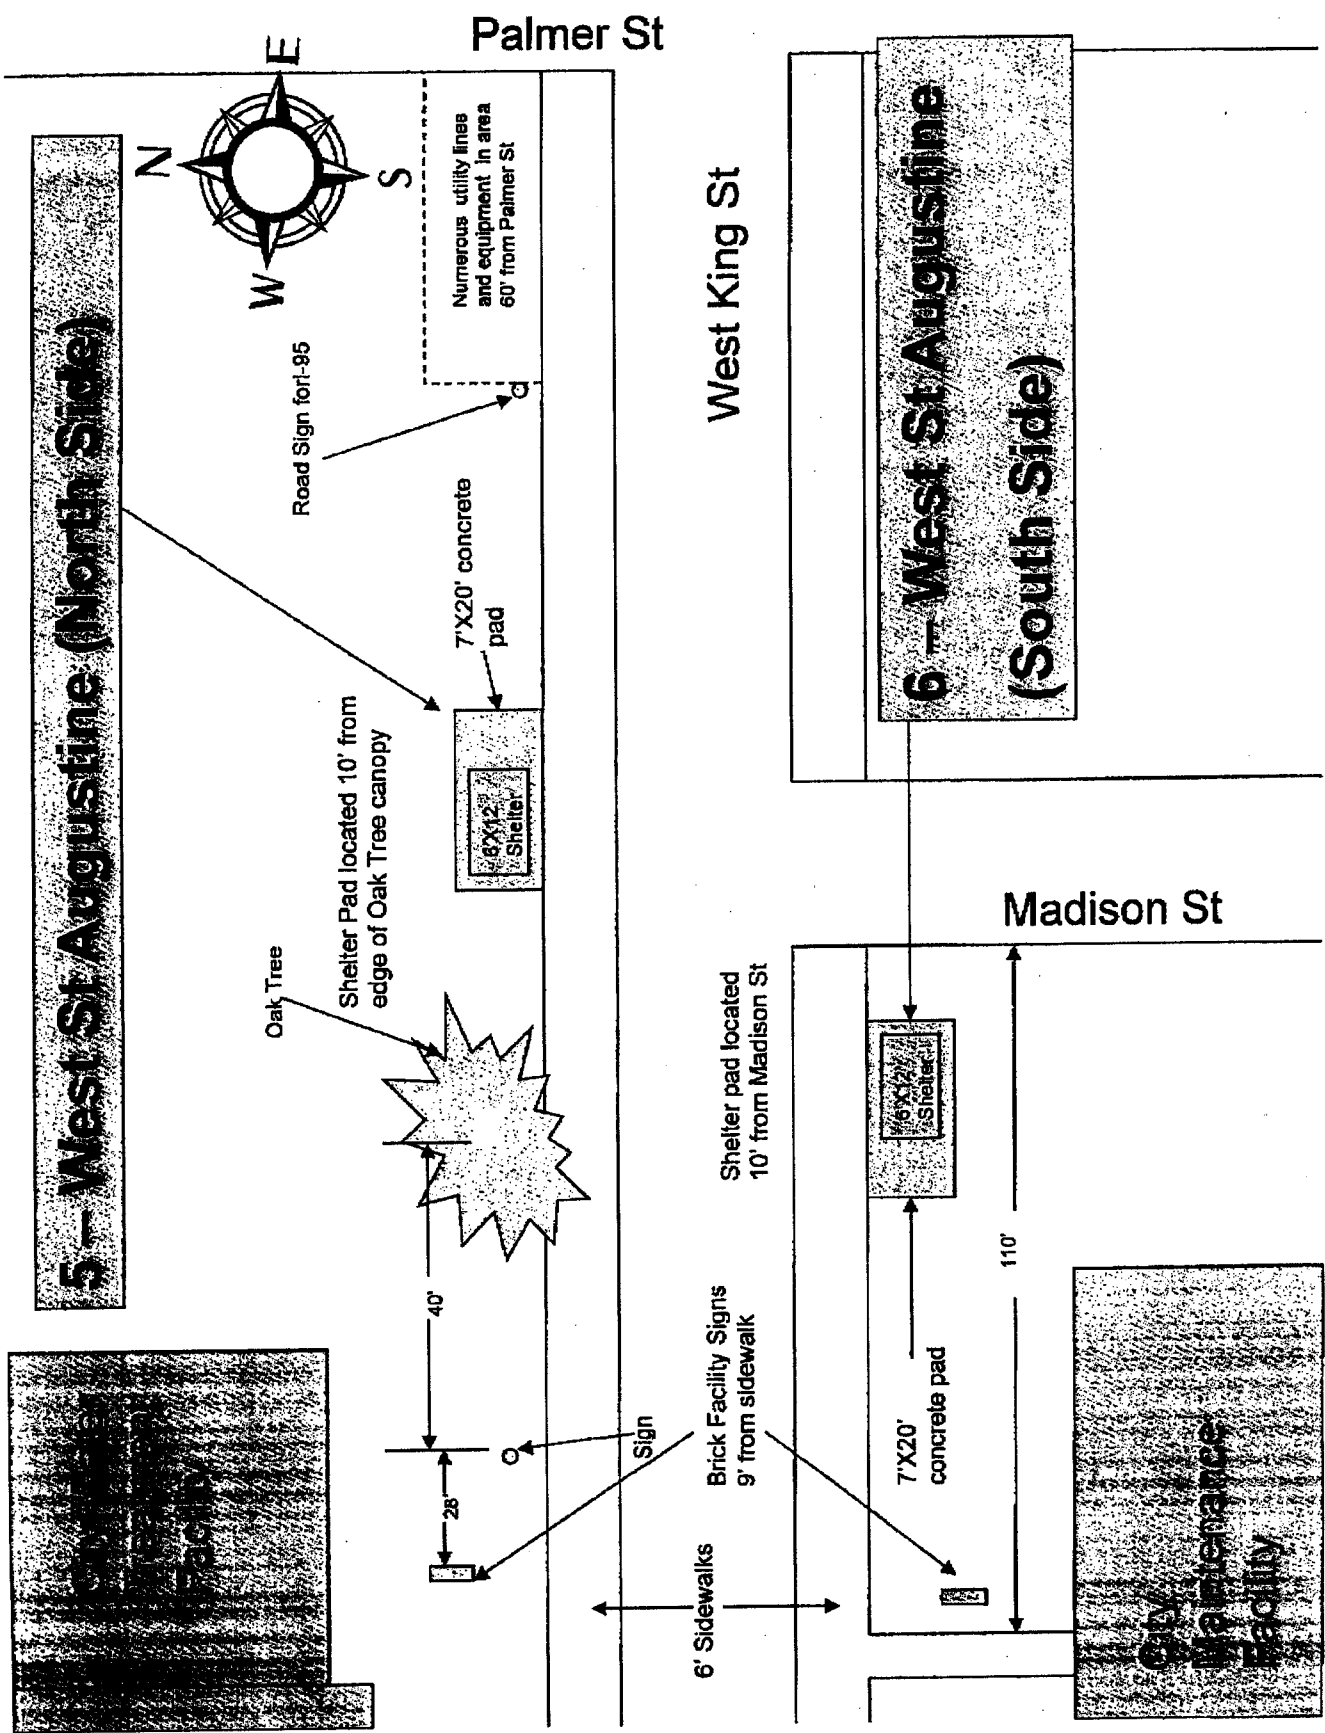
Palmer St

E
N
S
W

Numerous utility lines and equipment in area 60' from Palmer St

Road Sign for I-95

5 – West St Augustine (North Side)

7'X20' concrete pad

6'X12' Shelter

Shelter Pad located 10' from edge of Oak Tree canopy

Oak Tree

40'

28'

Sign

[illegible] Facility

West King St

6 – West St Augustine (South Side)

Madison St

Shelter pad located 10' from Madison St

6'X12' Shelter

110'

7'X20' concrete pad

Brick Facility Signs 9' from sidewalk

6' Sidewalks

City Maintenance Facility